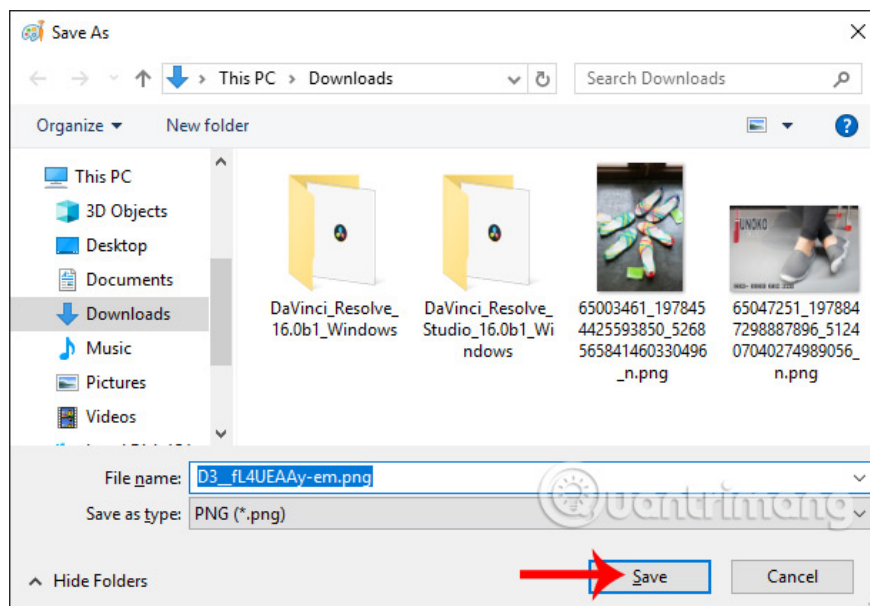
Save As

This PC > Downloads

Search Downloads

Organize ▾ New folder

This PC
3D Objects
Desktop
Documents
Downloads
Music
Pictures
Videos

DaVinci_Resolve_16.0b1_Windows

DaVinci_Resolve_Studio_16.0b1_Windows

65003461_1978454425593850_5268565841460330496_n.png

UNOKO

65047251_1978847298887896_512407040274989056_n.png

File name: D3__fL4UEAAy-em.png

Save as type: PNG (*.png)

Quantrimang

^ Hide Folders

Save

Cancel